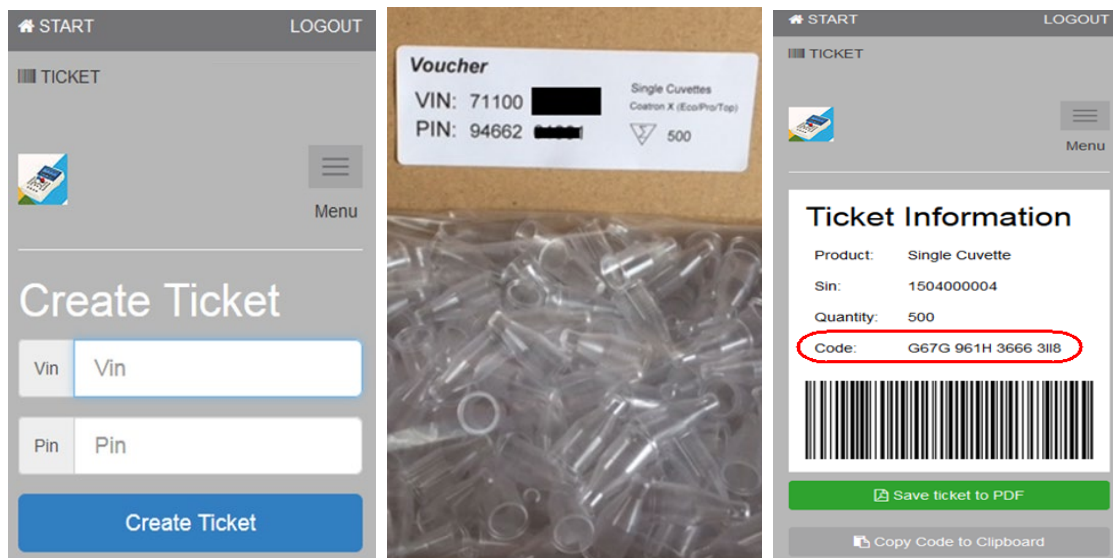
START LOGOUT

TICKET

Menu

Create Ticket

Vin Vin

Pin Pin

Create Ticket

Voucher

VIN: 71100 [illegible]

PIN: 94662 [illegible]

Single Cuvettes

Coatron X (Eco/Pro/Top)

500

START LOGOUT

TICKET

Menu

Ticket Information

| | |
|---|---|
| Product: | Single Cuvette |
| Sin: | 1504000004 |
| Quantity: | 500 |
| Code: | G67G 961H 3666 3Il8 |

Save ticket to PDF

Copy Code to Clipboard